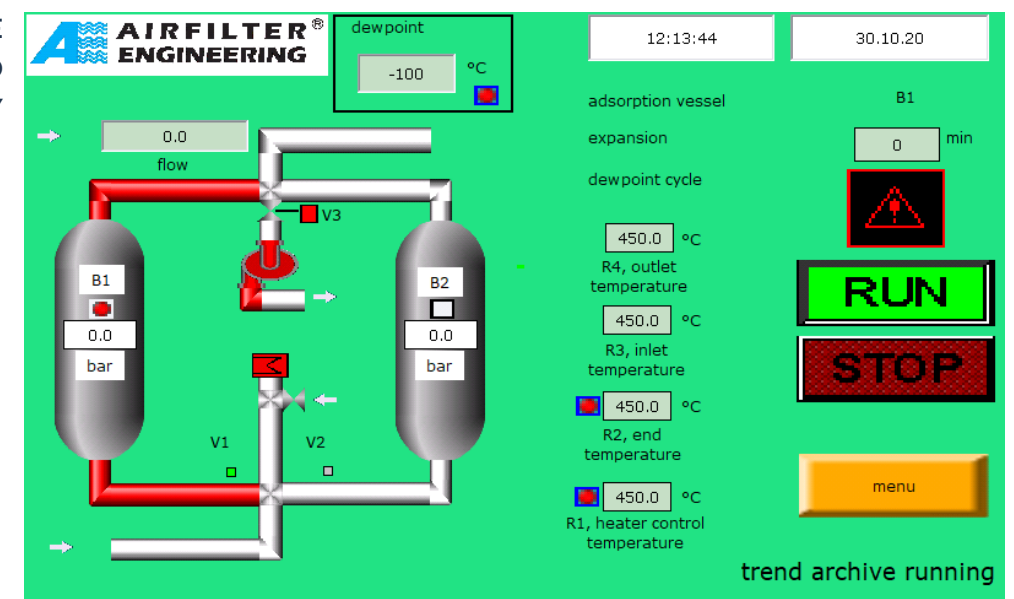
AIRFILTER®
ENGINEERING

dewpoint
-100 °C

12:13:44

30.10.20

adsorption vessel
B1

expansion
0 min

dewpoint cycle

0.0
flow

V3

B1
0.0
bar

B2
0.0
bar

450.0 °C
R4, outlet temperature

450.0 °C
R3, inlet temperature

450.0 °C
R2, end temperature

450.0 °C
R1, heater control temperature

RUN

STOP

V1

V2

menu

trend archive running